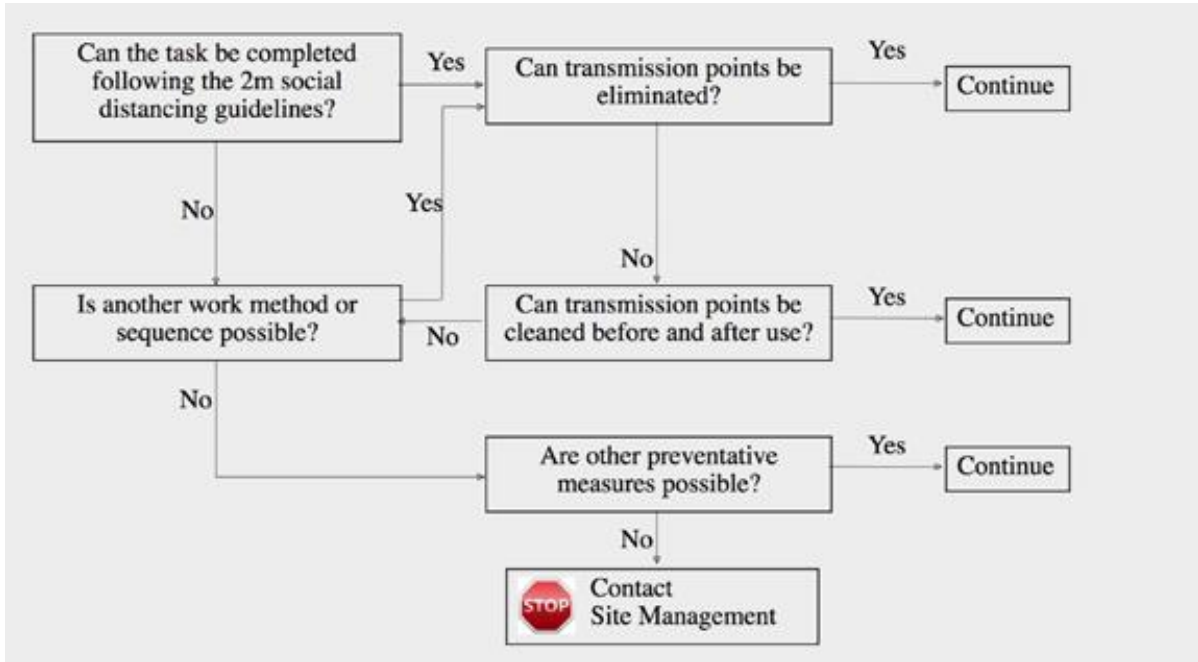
Can the task be completed following the 2m social distancing guidelines?

Yes

Can transmission points be eliminated?

Yes

Continue

No

Yes

No

Is another work method or sequence possible?

No

Can transmission points be cleaned before and after use?

Yes

Continue

No

Are other preventative measures possible?

Yes

Continue

No

STOP

Contact Site Management